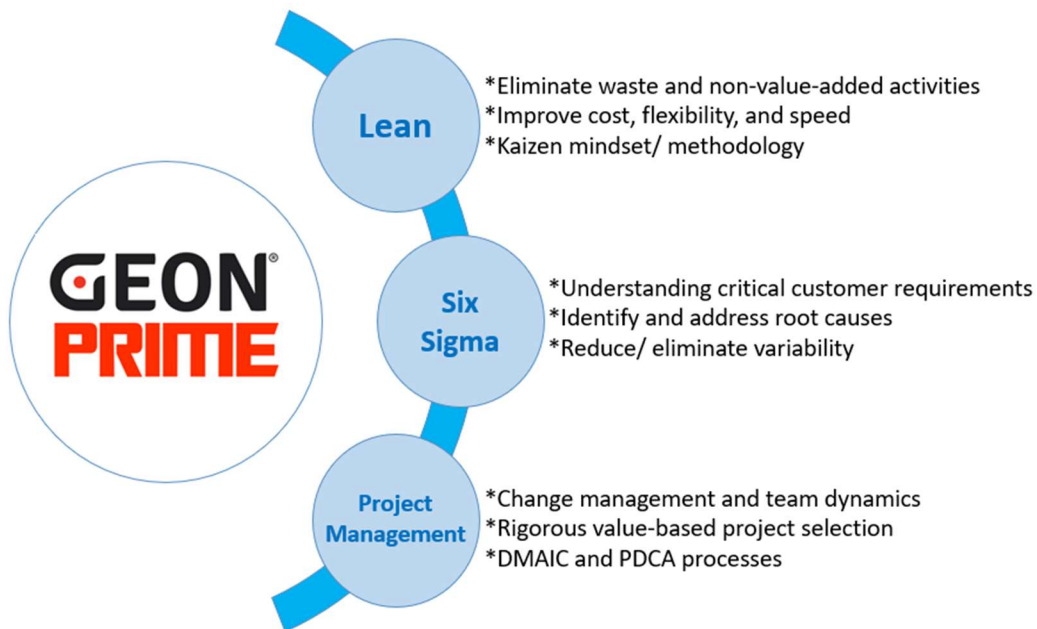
GEON®
PRIME

Lean

*Eliminate waste and non-value-added activities
*Improve cost, flexibility, and speed
*Kaizen mindset/ methodology

Six Sigma

*Understanding critical customer requirements
*Identify and address root causes
*Reduce/ eliminate variability

Project Management

*Change management and team dynamics
*Rigorous value-based project selection
*DMAIC and PDCA processes